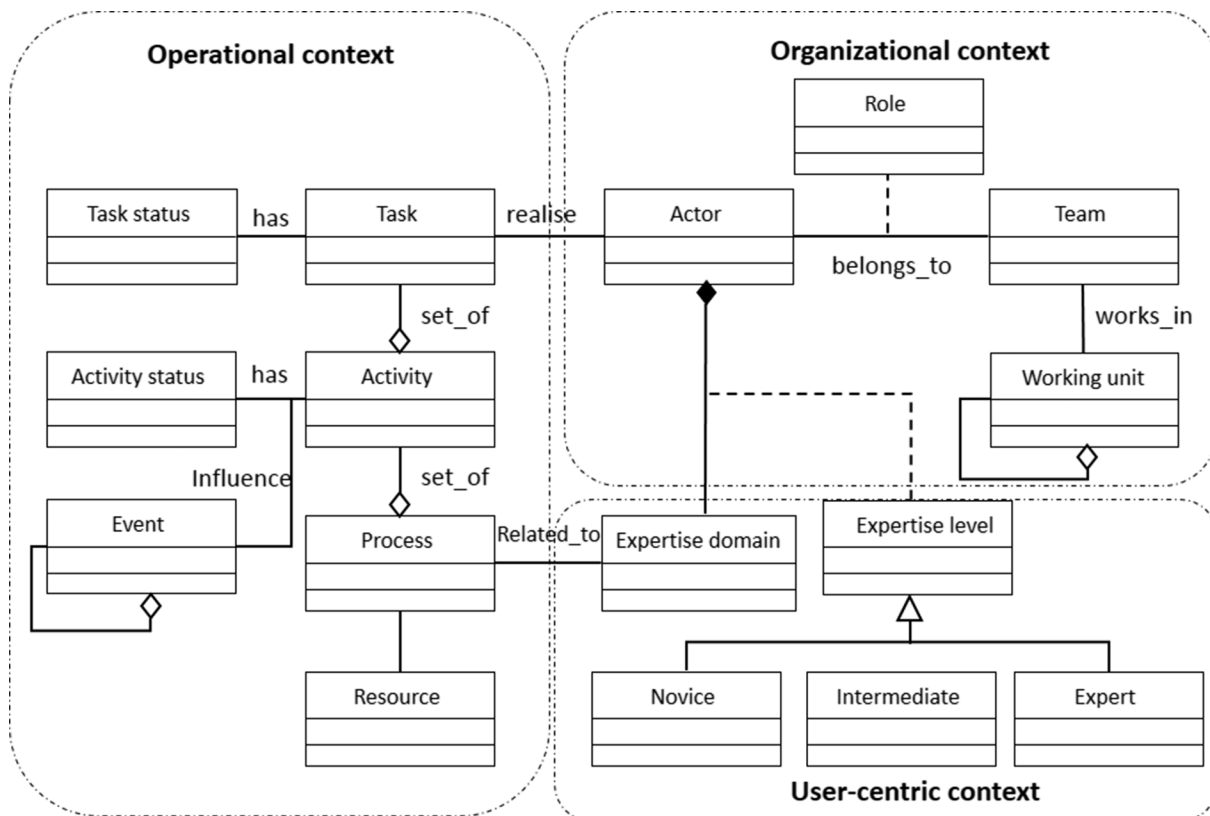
Operational context

Organizational context

Role

Task status

has

Task

realise

Actor

Team

belongs_to

set_of

works_in

Activity status

has

Activity

Working unit

Influence

set_of

Event

Process

Related_to

Expertise domain

Expertise level

Resource

Novice

Intermediate

Expert

User-centric context